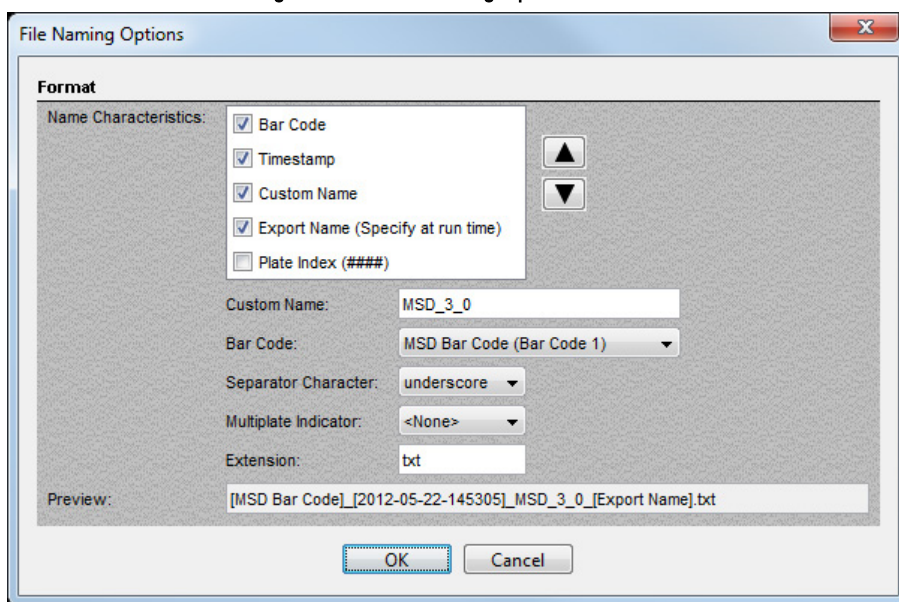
File Naming Options

Format

Name Characteristics:

Bar Code

Timestamp

Custom Name

Export Name (Specify at run time)

Plate Index (####)

Custom Name: MSD_3_0

Bar Code: MSD Bar Code (Bar Code 1)

Separator Character: underscore

Multiplate Indicator: <None>

Extension: txt

Preview: [MSD Bar Code]_[2012-05-22-145305]_MSD_3_0_[Export Name].txt

OK

Cancel